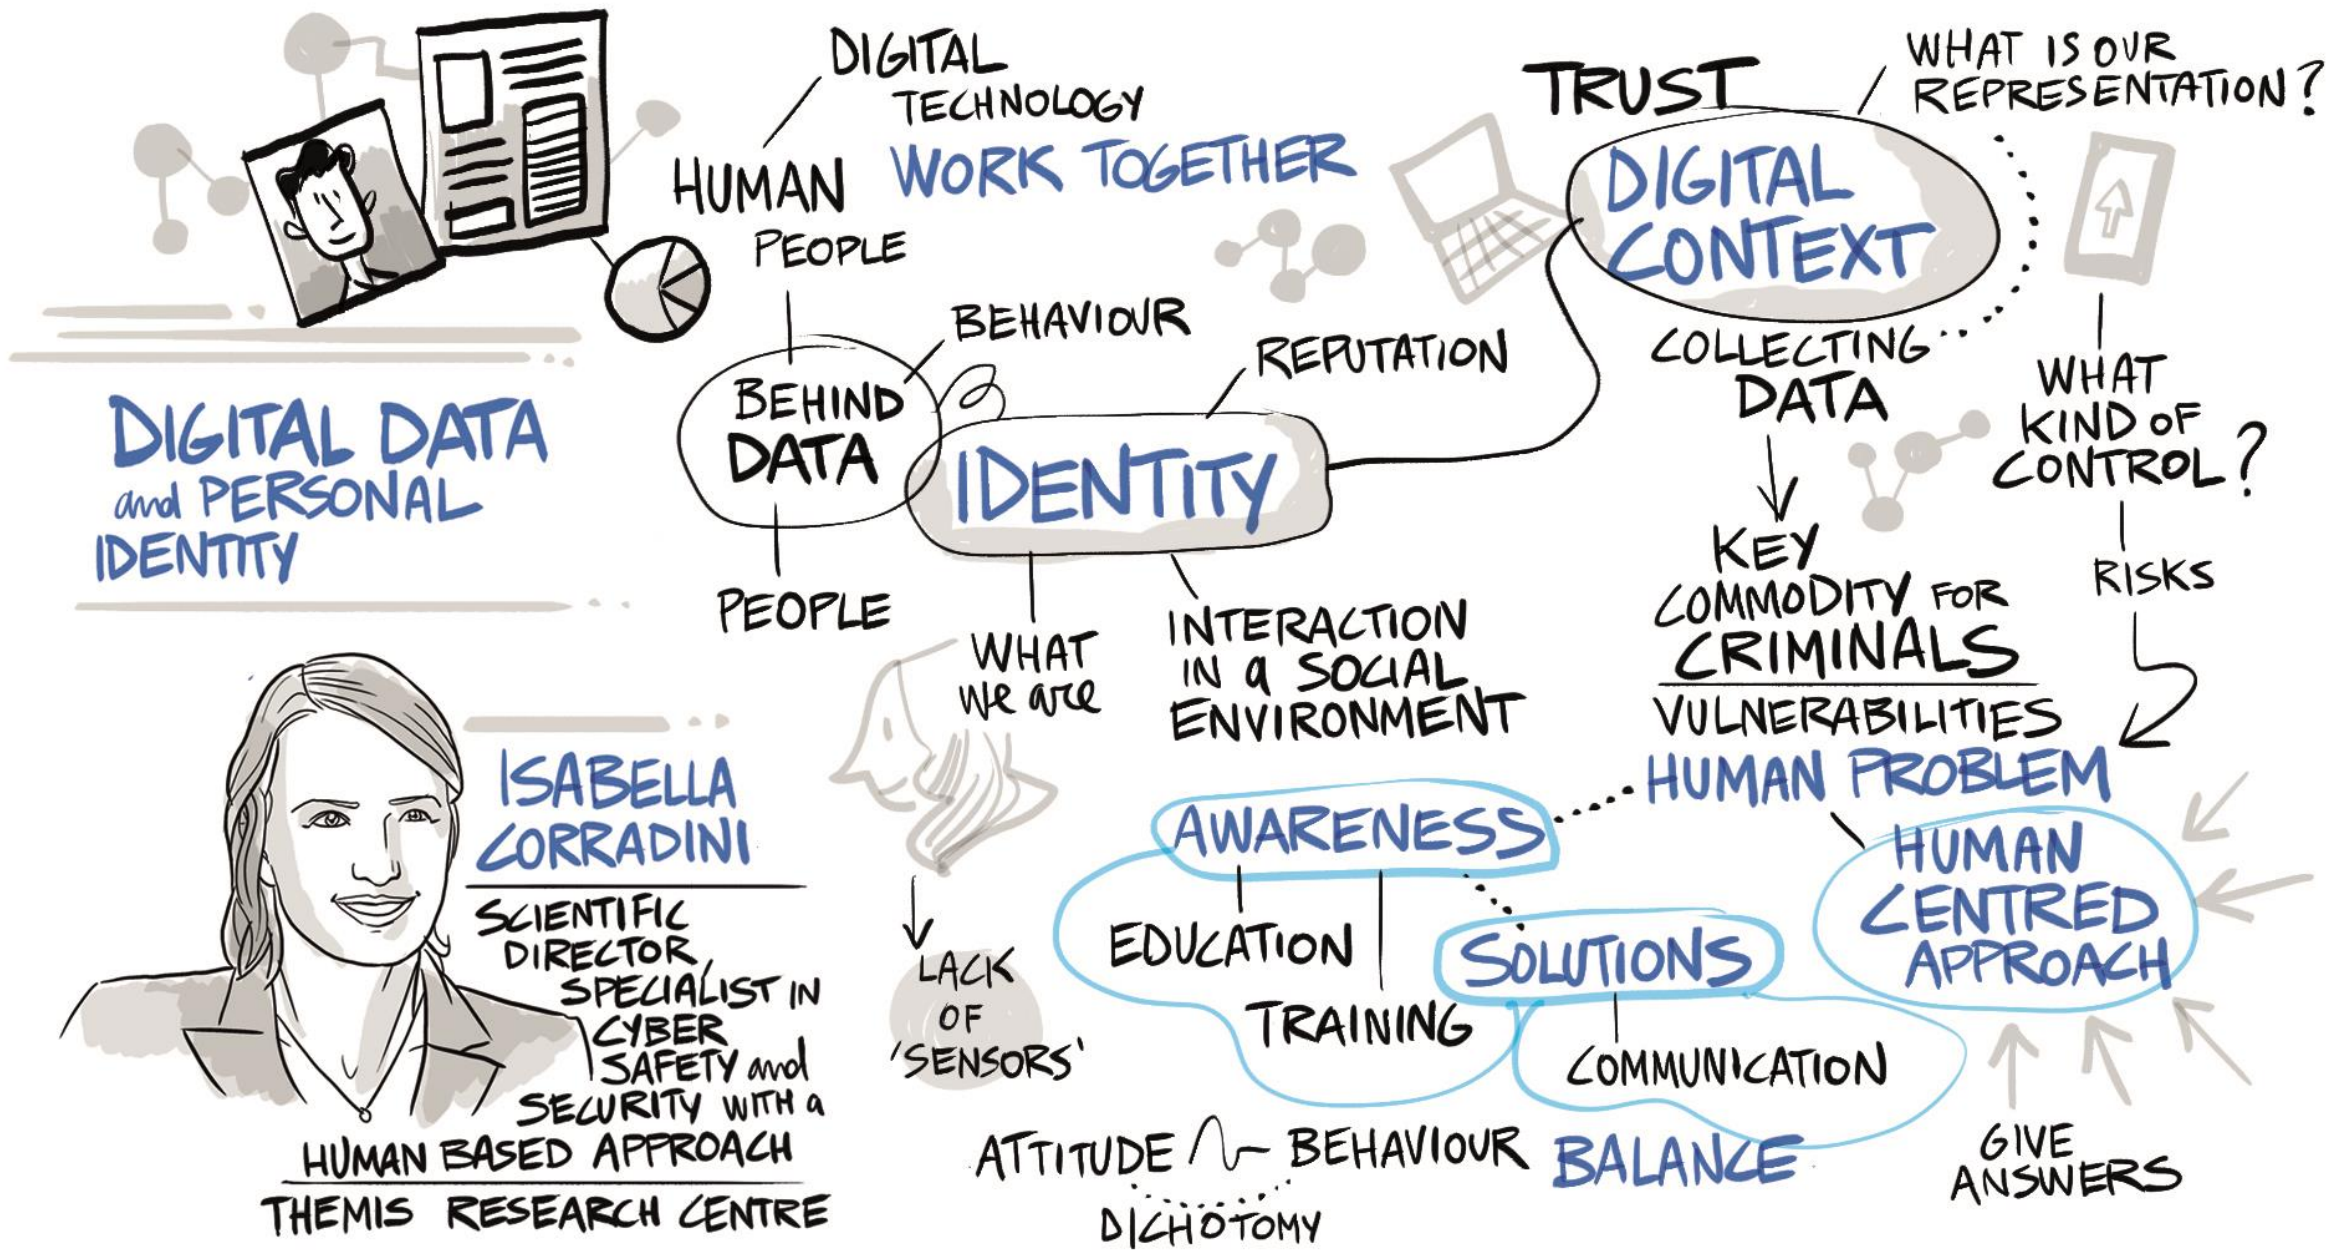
DIGITAL DATA and PERSONAL IDENTITY

ISABELLA CORRADINI

SCIENTIFIC DIRECTOR SPECIALIST IN CYBER SAFETY and SECURITY WITH a HUMAN BASED APPROACH

THEMIS RESEARCH CENTRE

DIGITAL TECHNOLOGY

HUMAN

WORK TOGETHER

PEOPLE

BEHAVIOUR

BEHIND DATA

PEOPLE

IDENTITY

REPUTATION

WHAT we are

INTERACTION IN a SOCIAL ENVIRONMENT

LACK OF 'SENSORS'

TRUST

WHAT IS OUR REPRESENTATION?

DIGITAL CONTEXT

COLLECTING DATA

WHAT KIND OF CONTROL?

KEY COMMODITY FOR CRIMINALS

RISKS

VULNERABILITIES

HUMAN PROBLEM

AWARENESS

HUMAN CENTRED APPROACH

EDUCATION

TRAINING

SOLUTIONS

COMMUNICATION

ATTITUDE BEHAVIOUR

DICHOTOMY

BALANCE

GIVE ANSWERS